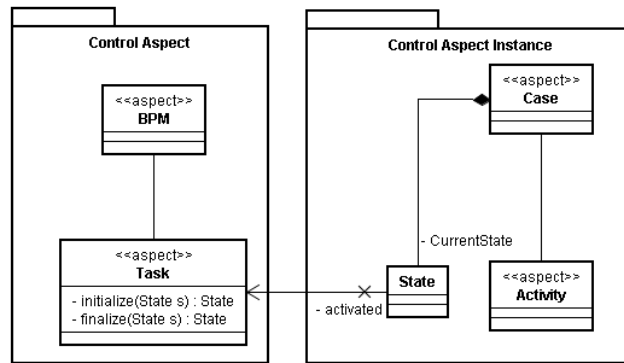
Control Aspect

<<aspect>>
BPM

<<aspect>>
Task
- initialize(State s) : State
- finalize(State s) : State

Control Aspect Instance

<<aspect>>
Case

- CurrentState

State

- activated

<<aspect>>
Activity